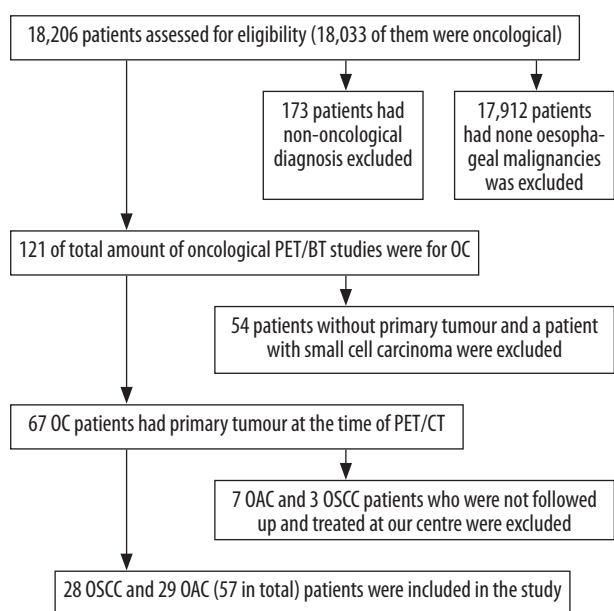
18,206 patients assessed for eligibility (18,033 of them were oncological)

173 patients had non-oncological diagnosis excluded

17,912 patients had none oesophageal malignancies was excluded

121 of total amount of oncological PET/BT studies were for OC

54 patients without primary tumour and a patient with small cell carcinoma were excluded

67 OC patients had primary tumour at the time of PET/CT

7 OAC and 3 OSCC patients who were not followed up and treated at our centre were excluded

28 OSCC and 29 OAC (57 in total) patients were included in the study